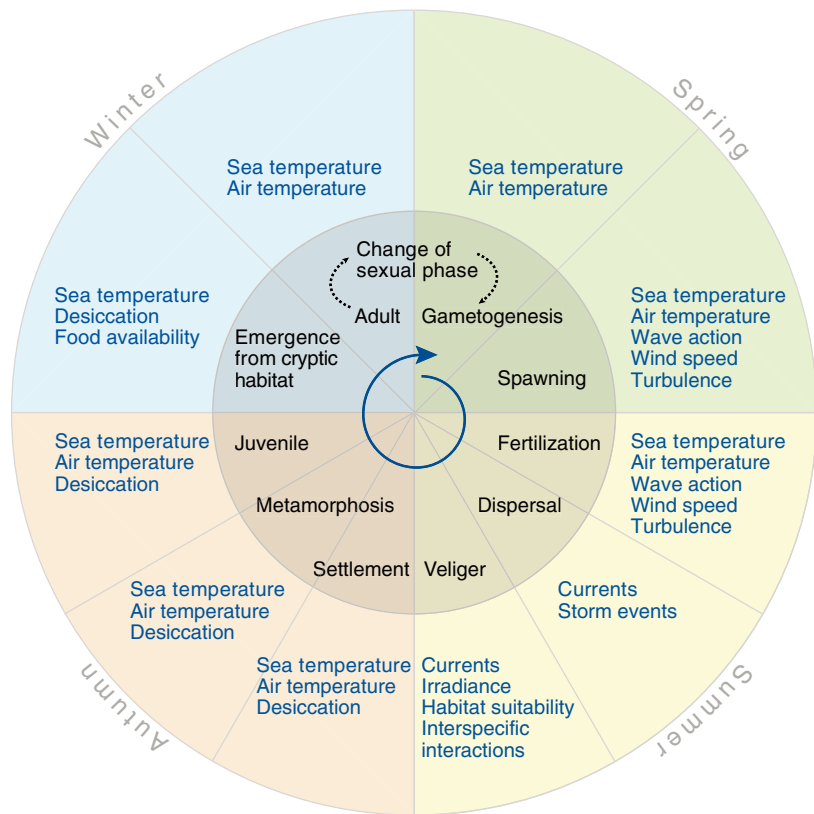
Winter

Spring

Summer

Autumn

Sea temperature
Air temperature

Sea temperature
Air temperature

Sea temperature
Desiccation
Food availability

Sea temperature
Air temperature
Wave action
Wind speed
Turbulence

Change of sexual phase

Adult

Gametogenesis

Emergence from cryptic habitat

Spawning

Juvenile

Fertilization

Metamorphosis

Dispersal

Settlement

Veliger

Sea temperature
Air temperature
Desiccation

Sea temperature
Air temperature
Wave action
Wind speed
Turbulence

Currents
Storm events

Sea temperature
Air temperature
Desiccation

Sea temperature
Air temperature
Desiccation

Currents
Irradiance
Habitat suitability
Interspecific interactions